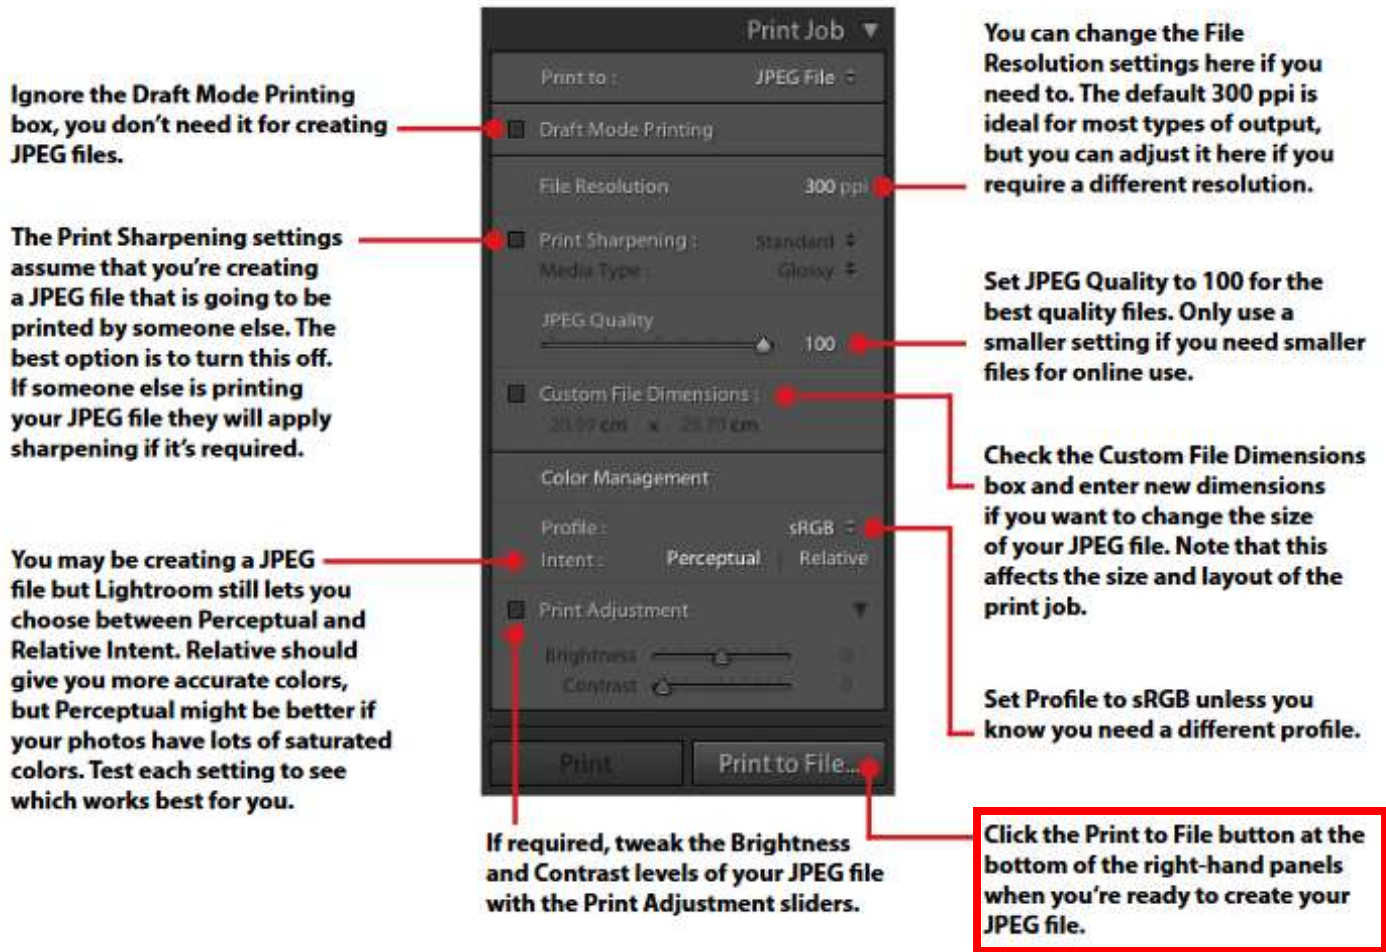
Ignore the Draft Mode Printing box, you don't need it for creating JPEG files.

The Print Sharpening settings assume that you're creating a JPEG file that is going to be printed by someone else. The best option is to turn this off. If someone else is printing your JPEG file they will apply sharpening if it's required.

You may be creating a JPEG file but Lightroom still lets you choose between Perceptual and Relative Intent. Relative should give you more accurate colors, but Perceptual might be better if your photos have lots of saturated colors. Test each setting to see which works best for you.

Print Job

Print to : JPEG File

Draft Mode Printing

File Resolution 300 ppi

Print Sharpening : Standard

Media Type : Glossy

JPEG Quality

100

Custom File Dimensions :

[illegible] cm x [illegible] cm

Color Management

Profile : sRGB

Intent : Perceptual | Relative

Print Adjustment

Brightness 0

Contrast 0

Print

Print to File...

You can change the File Resolution settings here if you need to. The default 300 ppi is ideal for most types of output, but you can adjust it here if you require a different resolution.

Set JPEG Quality to 100 for the best quality files. Only use a smaller setting if you need smaller files for online use.

Check the Custom File Dimensions box and enter new dimensions if you want to change the size of your JPEG file. Note that this affects the size and layout of the print job.

Set Profile to sRGB unless you know you need a different profile.

If required, tweak the Brightness and Contrast levels of your JPEG file with the Print Adjustment sliders.

Click the Print to File button at the bottom of the right-hand panels when you're ready to create your JPEG file.